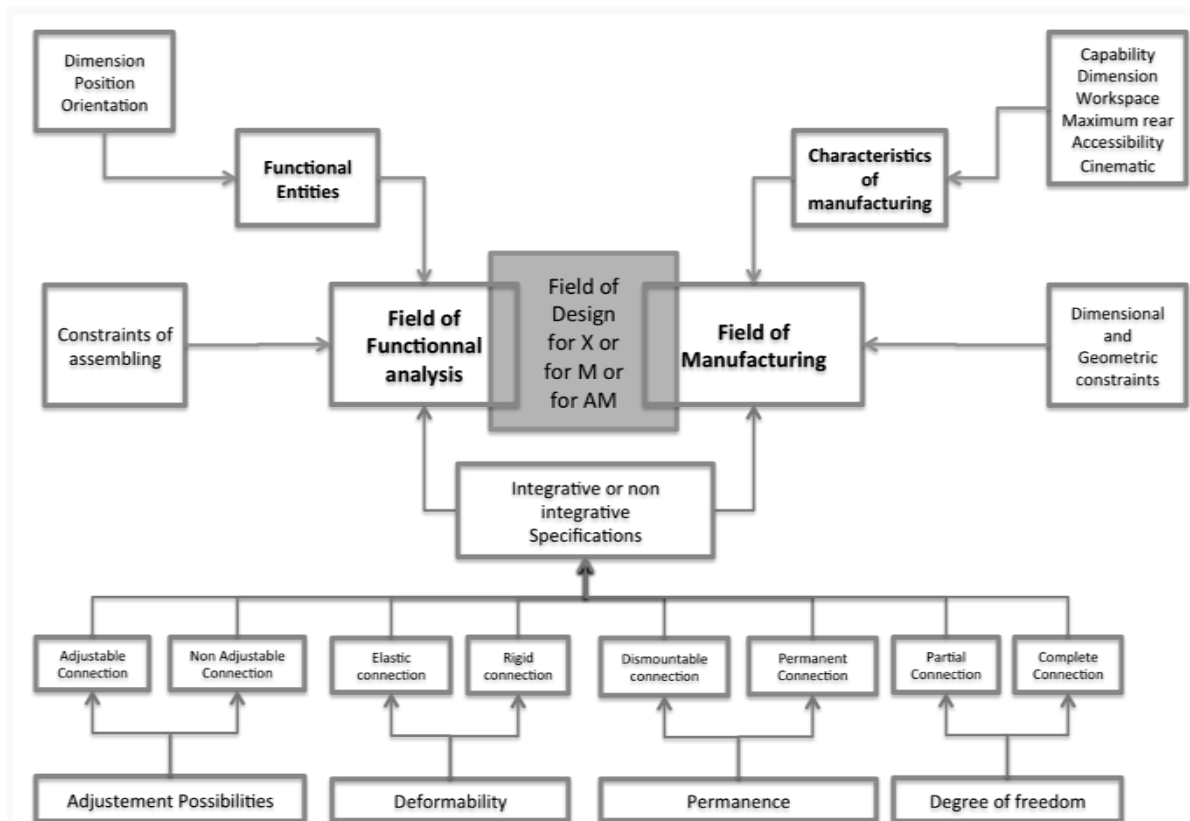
Dimension
Position
Orientation

Functional Entities

Characteristics of manufacturing

Capability
Dimension
Workspace
Maximum rear
Accessibility
Cinematic

Constraints of assembling

Field of Functionnal analysis

Field of Design for X or for M or for AM

Field of Manufacturing

Dimensional and Geometric constraints

Integrative or non integrative Specifications

Adjustable Connection

Non Adjustable Connection

Elastic connection

Rigid connection

Dismountable connection

Permanent Connection

Partial Connection

Complete Connection

Adjustement Possibilities

Deformability

Permanence

Degree of freedom